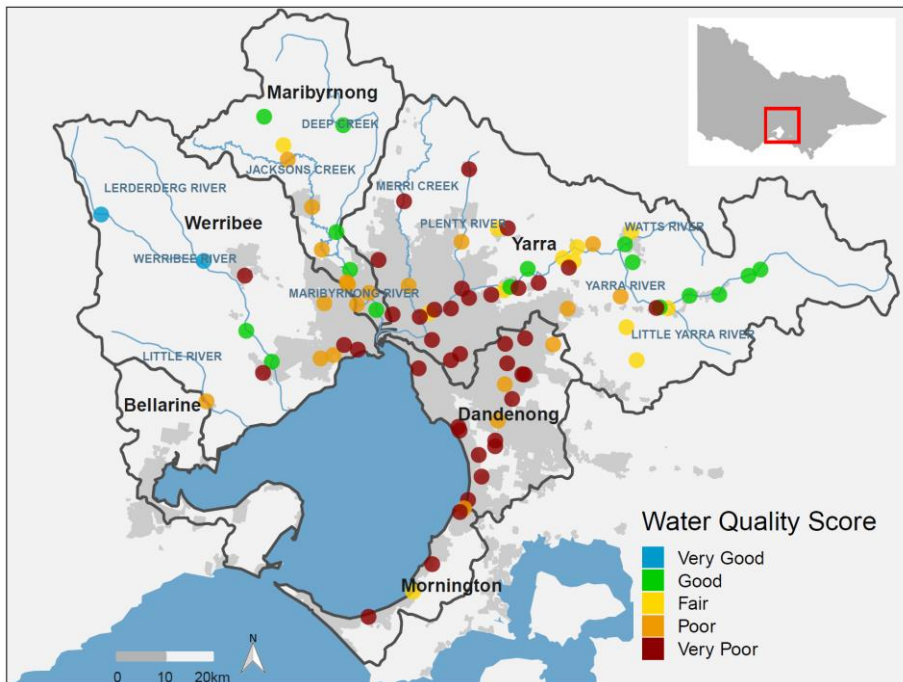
Maribyrnong
DEEP CREEK
JACKSONS CREEK
LERDERDERG RIVER
Werribee
WERRIBEE RIVER
MERRI CREEK
PLENTY RIVER
Yarra
WATTS RIVER
YARRA RIVER
MARIBYRNONG RIVER
LITTLE YARRA RIVER
LITTLE RIVER
Bellarine
Dandenong
Mornington

Water Quality Score
Very Good
Good
Fair
Poor
Very Poor

N
0 10 20km